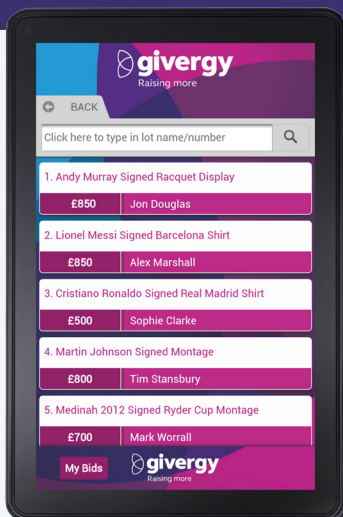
givergy
Raising more

BACK

Click here to type in lot name/number

1. Andy Murray Signed Racquet Display
£850 Jon Douglas

2. Lionel Messi Signed Barcelona Shirt
£850 Alex Marshall

3. Cristiano Ronaldo Signed Real Madrid Shirt
£500 Sophie Clarke

4. Martin Johnson Signed Montage
£800 Tim Stansbury

5. Medinah 2012 Signed Ryder Cup Montage
£700 Mark Worrall

My Bids

givergy
Raising more